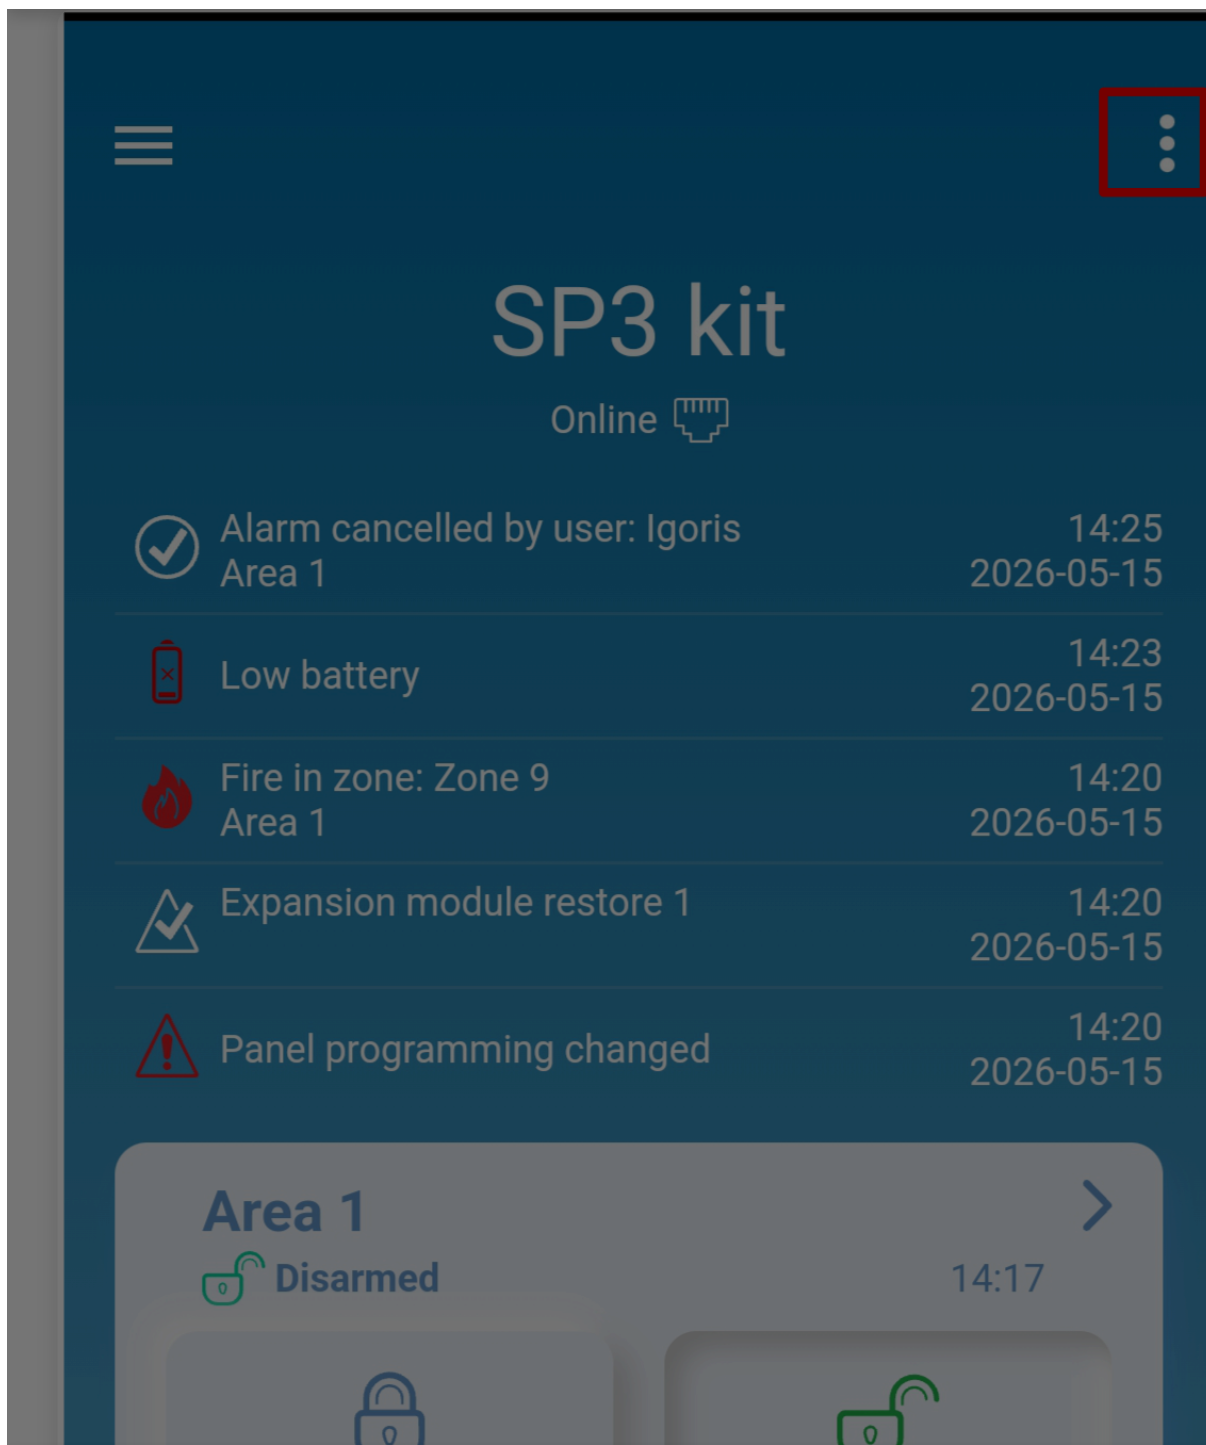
SP3 kit

Online

Alarm cancelled by user: Igoris
Area 1
14:25
2026-05-15

Low battery
14:23
2026-05-15

Fire in zone: Zone 9
Area 1
14:20
2026-05-15

Expansion module restore 1
14:20
2026-05-15

Panel programming changed
14:20
2026-05-15

Area 1
Disarmed
14:17